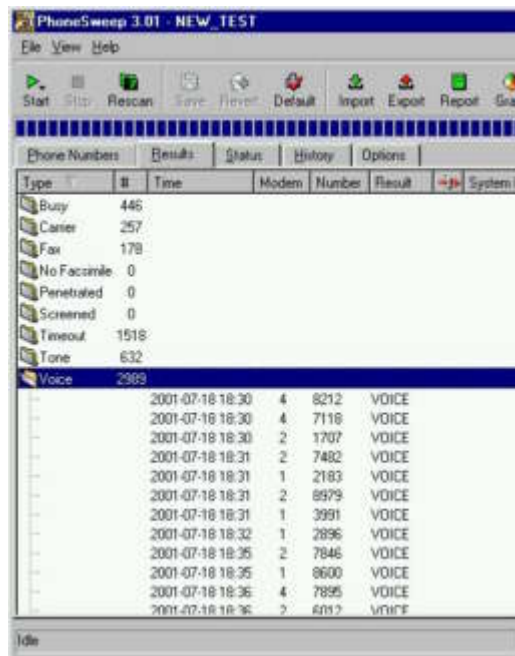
PhoneSweep 3.01 - NEW_TEST

File View Help

Start Stop Rescan Save Revert Default Import Export Report Gra

Phone Numbers Results Status History Options

| Type | # | Time | Modem | Number | Result | System |
|---|---|---|---|---|---|---|
| Busy | 446 | | | | | |
| Carrier | 257 | | | | | |
| Fax | 178 | | | | | |
| No Facsimile | 0 | | | | | |
| Penetrated | 0 | | | | | |
| Screened | 0 | | | | | |
| Timeout | 1518 | | | | | |
| Tone | 632 | | | | | |
| Voice | 2989 | | | | | |
| | | 2001-07-18 18:30 | 4 | 8212 | VOICE | |
| | | 2001-07-18 18:30 | 4 | 7118 | VOICE | |
| | | 2001-07-18 18:30 | 2 | 1707 | VOICE | |
| | | 2001-07-18 18:31 | 2 | 7482 | VOICE | |
| | | 2001-07-18 18:31 | 1 | 2183 | VOICE | |
| | | 2001-07-18 18:31 | 2 | 8979 | VOICE | |
| | | 2001-07-18 18:31 | 1 | 3991 | VOICE | |
| | | 2001-07-18 18:32 | 1 | 2896 | VOICE | |
| | | 2001-07-18 18:35 | 2 | 7846 | VOICE | |
| | | 2001-07-18 18:35 | 1 | 8600 | VOICE | |
| | | 2001-07-18 18:36 | 4 | 7895 | VOICE | |
| | | 2001-07-18 18:36 | 2 | 6012 | VOICE | |

Idle